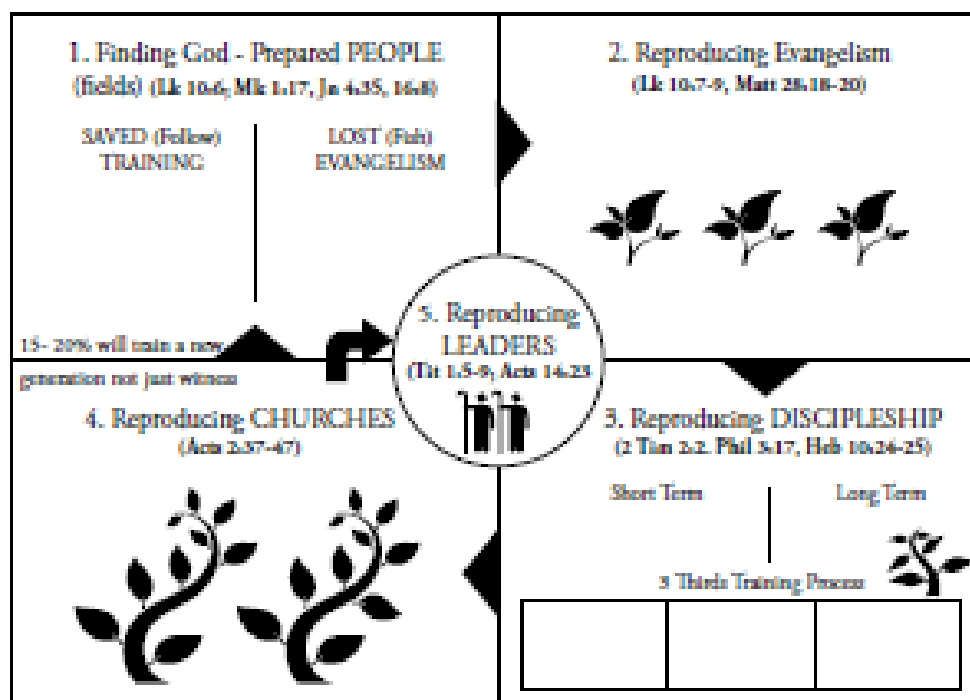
1. Finding God - Prepared PEOPLE (fields) (Lk 10:6, Mk 1:17, Jn 4:35, 16:8)

SAVED (Follow) TRAINING

LOST (Fish) EVANGELISM

15- 20% will train a new generation not just witness

2. Reproducing Evangelism (Lk 10:7-9, Matt 28:18-20)

5. Reproducing LEADERS (Tit 1:5-9, Acts 14:23

4. Reproducing CHURCHES (Acts 2:37-47)

3. Reproducing DISCIPLESHIP (2 Tim 2:2, Phil 3:17, Heb 10:24-25)

Short Term

Long Term

3 Thirds Training Process

| | | |
|---|---|---|
| | | |